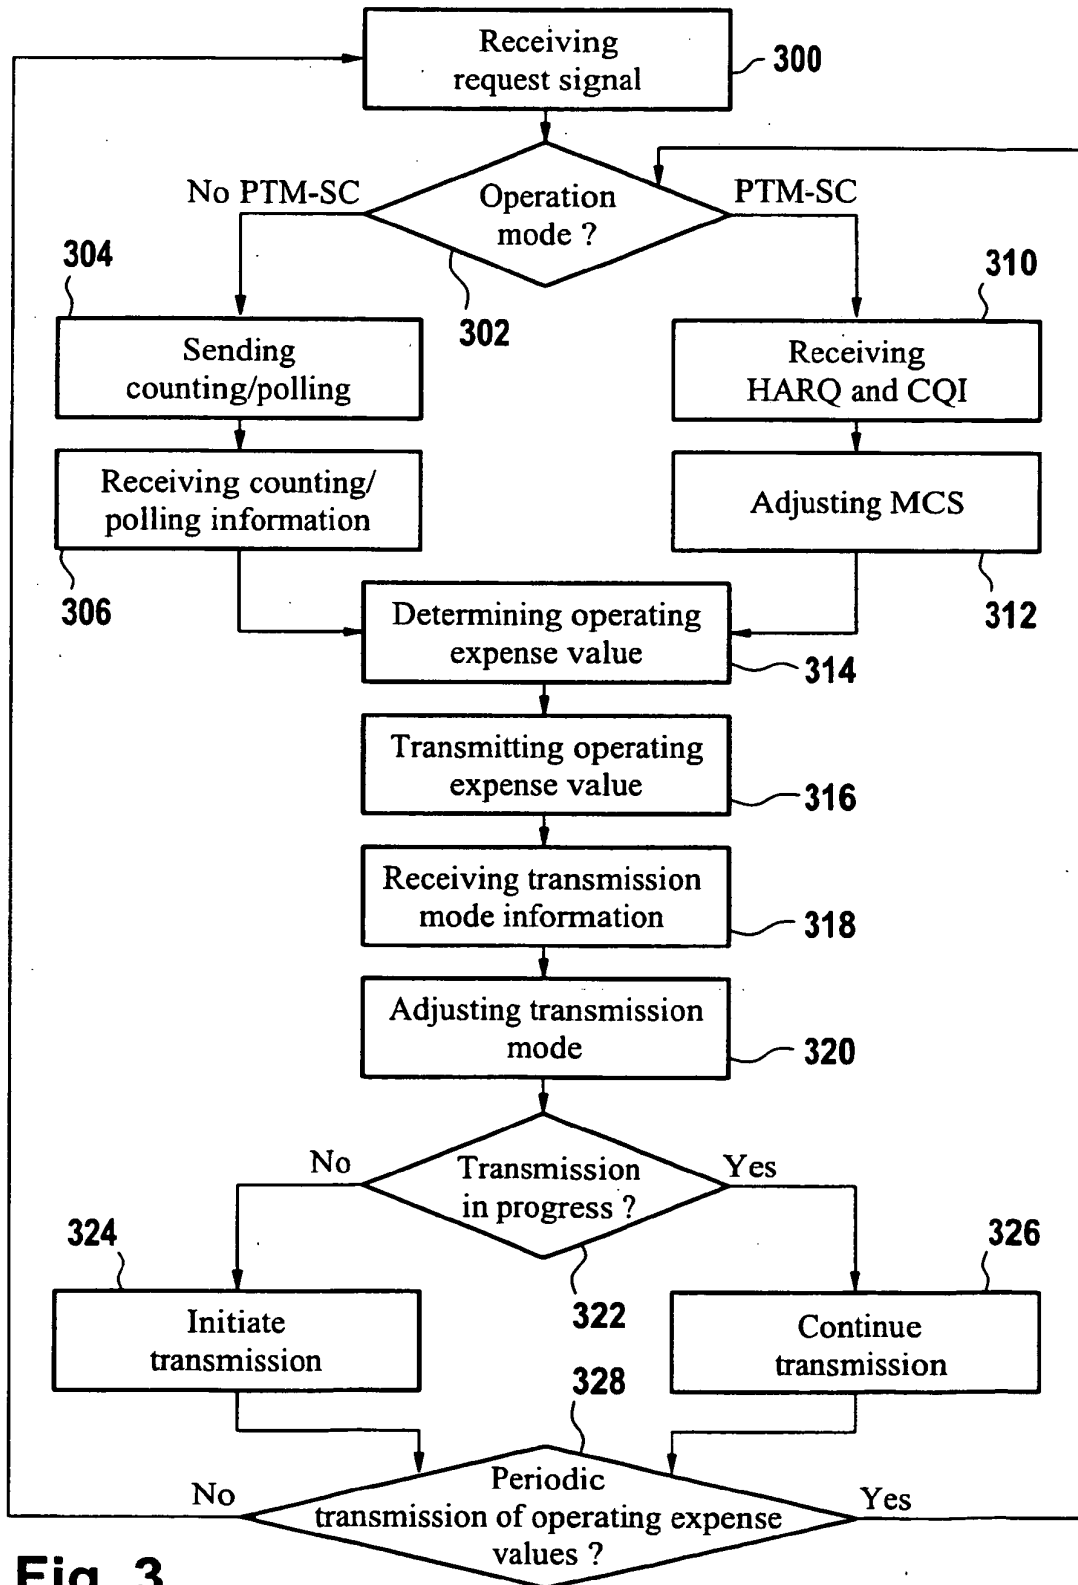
Receiving request signal

300

No PTM-SC

Operation mode ?

PTM-SC

304

302

310

Sending counting/polling

Receiving HARQ and CQI

Receiving counting/ polling information

Adjusting MCS

306

312

Determining operating expense value

314

Transmitting operating expense value

316

Receiving transmission mode information

318

Adjusting transmission mode

320

No

Transmission in progress ?

Yes

324

326

322

Initiate transmission

Continue transmission

328

No

Periodic transmission of operating expense values ?

Yes

Fig. 3